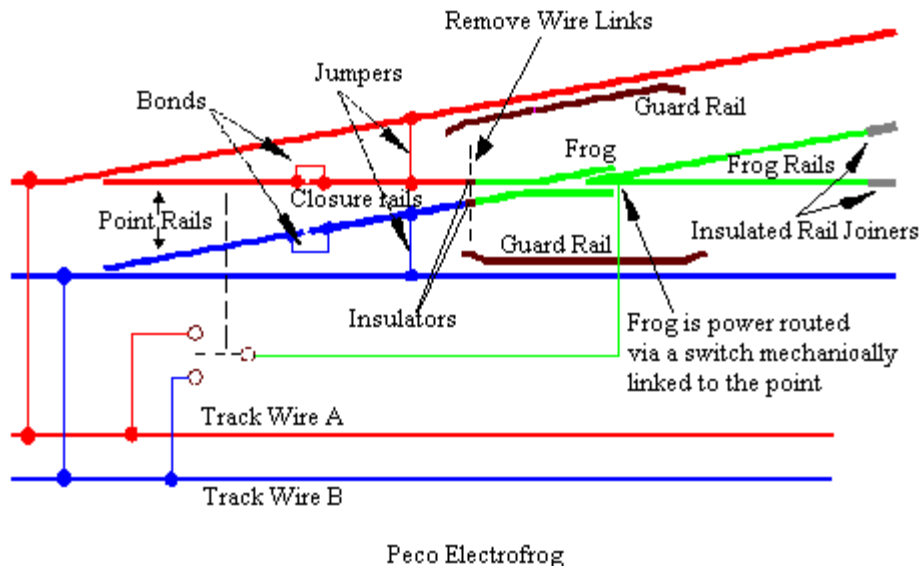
Remove Wire Links
Jumpers
Bonds
Guard Rail
Frog
Frog Rails
Closure rails
Point Rails
Insulated Rail Joiners
Guard Rail
Insulators
Frog is power routed via a switch mechanically linked to the point
Track Wire A
Track Wire B
Peco Electrofrog